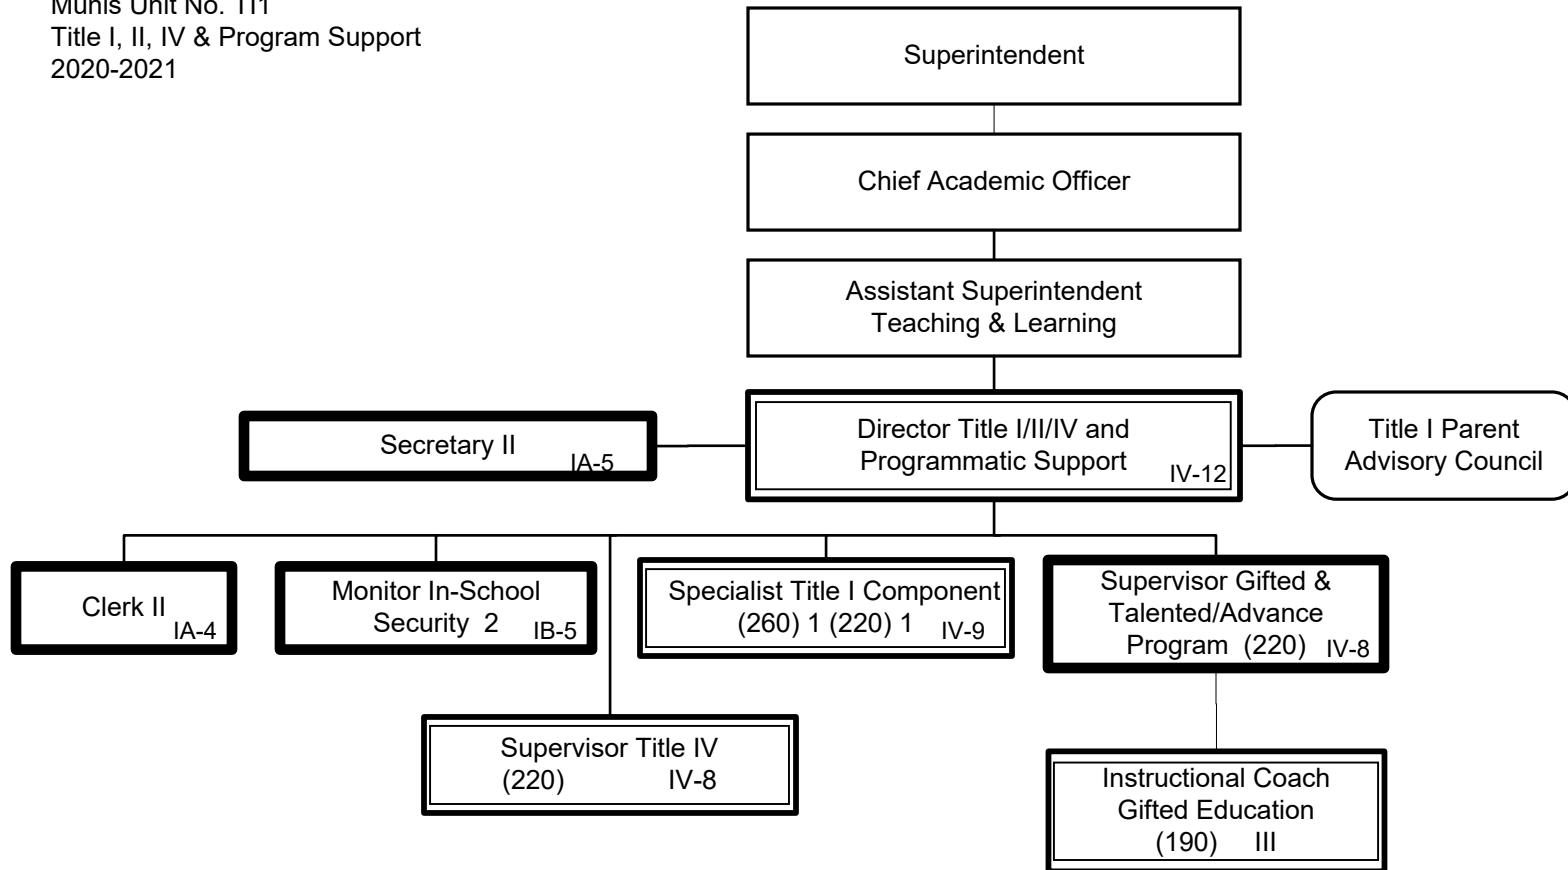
Munis Unit No. 111
Title I, II, IV & Program Support
2020-2021

Superintendent

Chief Academic Officer

Assistant Superintendent
Teaching & Learning

Secretary II IA-5

Director Title I/II/IV and
Programmatic Support IV-12

Title I Parent
Advisory Council

Clerk II IA-4

Monitor In-School
Security 2 IB-5

Specialist Title I Component
(260) 1 (220) 1 IV-9

Supervisor Gifted &
Talented/Advance
Program (220) IV-8

Supervisor Title IV
(220) IV-8

Instructional Coach
Gifted Education
(190) III